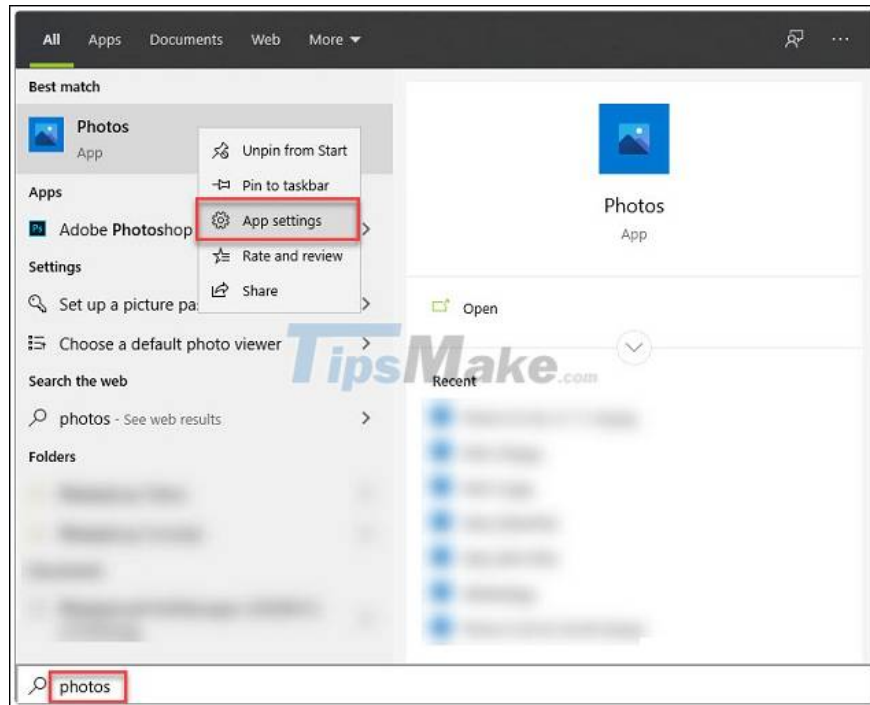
All Apps Documents Web More ▾ ···

Best match

Photos
App

Unpin from Start
Pin to taskbar
App settings
Rate and review
Share

Apps

Adobe Photoshop

Settings

Set up a picture pa

Choose a default photo viewer

Search the web

photos - See web results

Folders

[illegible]

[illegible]

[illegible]

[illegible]

Photos
App

Open

TipsMake.com

Recent

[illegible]

photos